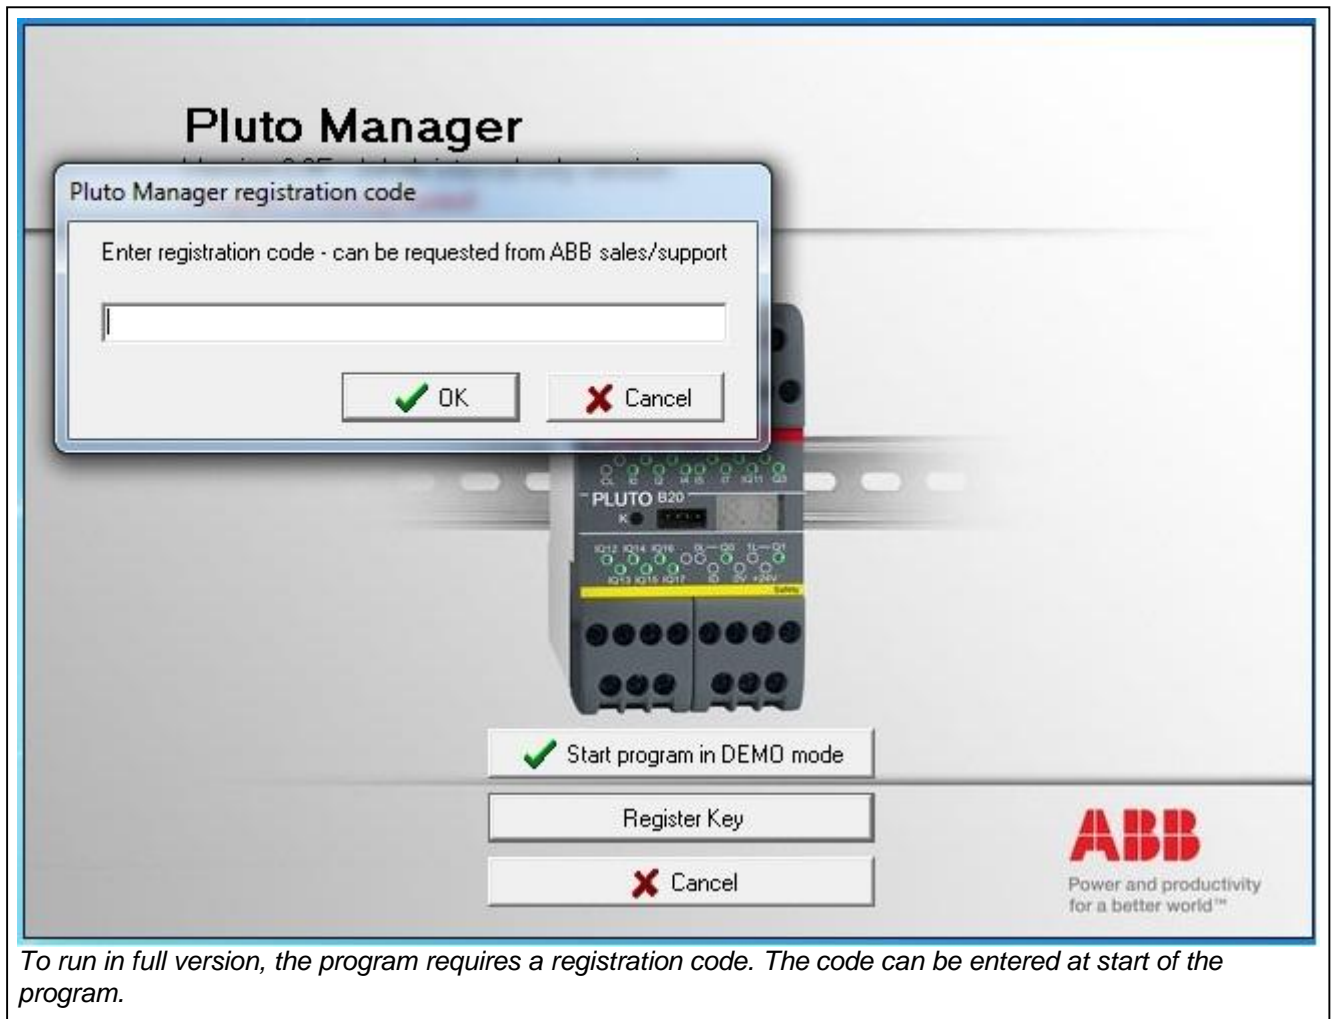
Pluto Manager

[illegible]

Pluto Manager registration code

Enter registration code - can be requested from ABB sales/support

OK

Cancel

PLUTO B20

K

IQ12 IQ14 IQ16 IQ13 IQ15 IQ17

Safety

Start program in DEMO mode

Register Key

Cancel

ABB

Power and productivity for a better world™

To run in full version, the program requires a registration code. The code can be entered at start of the program.